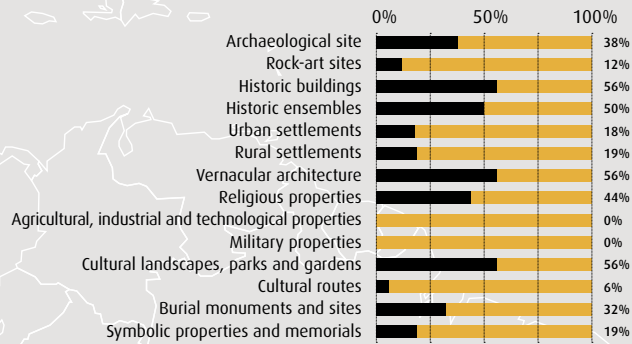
0% 50% 100%

| Category | Percentage |
|---|---|
| Archaeological site | 38% |
| Rock-art sites | 12% |
| Historic buildings | 56% |
| Historic ensembles | 50% |
| Urban settlements | 18% |
| Rural settlements | 19% |
| Vernacular architecture | 56% |
| Religious properties | 44% |
| Agricultural, industrial and technological properties | 0% |
| Military properties | 0% |
| Cultural landscapes, parks and gardens | 56% |
| Cultural routes | 6% |
| Burial monuments and sites | 32% |
| Symbolic properties and memorials | 19% |